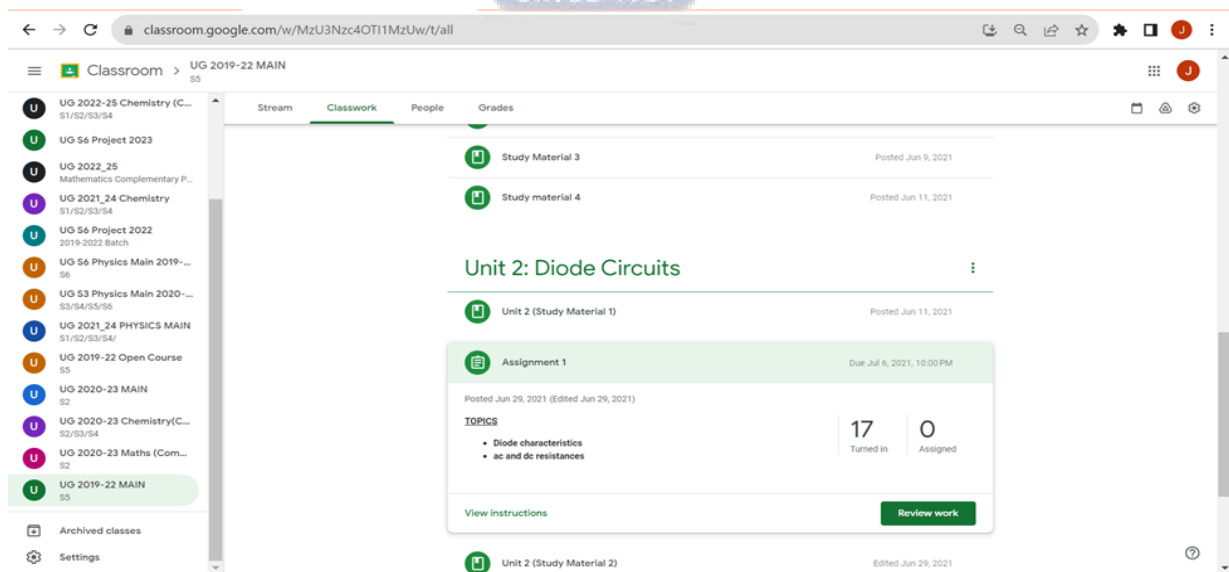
classroom.google.com/w/MzU3Nzc4OTI1MzUw/t/all

Classroom > UG 2019-22 MAIN
S5

UG 2022-25 Chemistry (C...
S1/S2/S3/S4
UG S6 Project 2023
UG 2022_25
Mathematics Complementary P...
UG 2021_24 Chemistry
S1/S2/S3/S4
UG S6 Project 2022
2019-2022 Batch
UG S6 Physics Main 2019-...
S6
UG S3 Physics Main 2020-...
S3/S4/S5/S6
UG 2021_24 PHYSICS MAIN
S1/S2/S3/S4/
UG 2019-22 Open Course
S5
UG 2020-23 MAIN
S2
UG 2020-23 Chemistry(C...
S2/S3/S4
UG 2020-23 Maths (Com...
S2
UG 2019-22 MAIN
S5

Archived classes
Settings

Stream Classwork People Grades

Study Material 3 Posted Jun 9, 2021
Study material 4 Posted Jun 11, 2021

Unit 2: Diode Circuits

Unit 2 (Study Material 1) Posted Jun 11, 2021

Assignment 1 Due Jul 6, 2021, 10:00 PM

Posted Jun 29, 2021 (Edited Jun 29, 2021)

TOPICS
- Diode characteristics
- ac and dc resistances

17 Turned in
0 Assigned

View instructions
Review work

Unit 2 (Study Material 2) Edited Jun 29, 2021